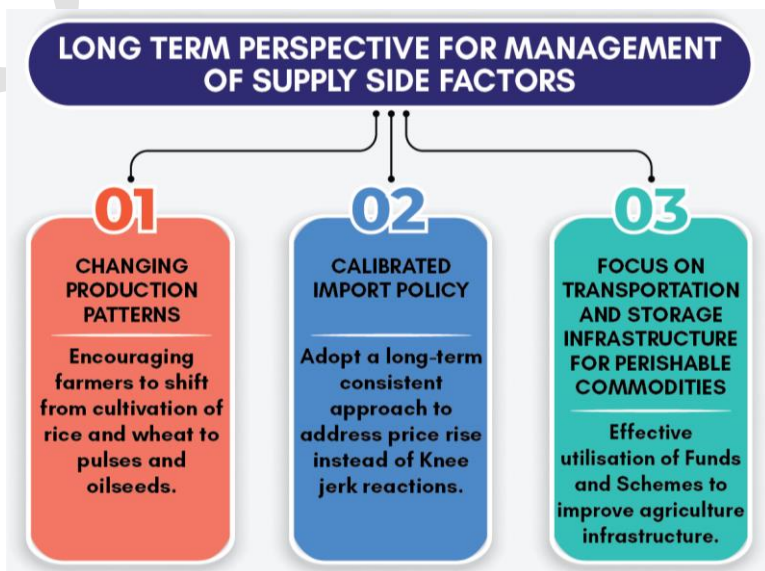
LONG TERM PERSPECTIVE FOR MANAGEMENT OF SUPPLY SIDE FACTORS

01

CHANGING PRODUCTION PATTERNS

Encouraging farmers to shift from cultivation of rice and wheat to pulses and oilseeds.

02

CALIBRATED IMPORT POLICY

Adopt a long-term consistent approach to address price rise instead of Knee jerk reactions.

03

FOCUS ON TRANSPORTATION AND STORAGE INFRASTRUCTURE FOR PERISHABLE COMMODITIES

Effective utilisation of Funds and Schemes to improve agriculture infrastructure.